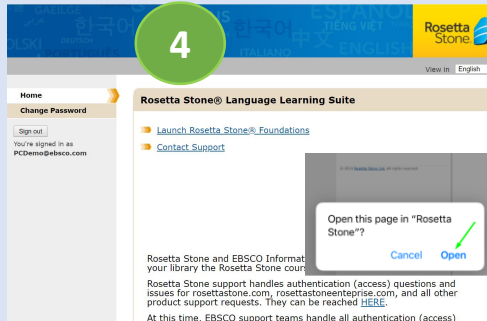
한국어 ESPAÑOL TIẾNG VIỆT 中文 ENGLISH ITALIANO

4

Rosetta Stone

View in English

Home

Change Password

Sign out

You're signed in as PCDemo@ebsco.com

Rosetta Stone® Language Learning Suite

Launch Rosetta Stone® Foundations

Contact Support

Open this page in "Rosetta Stone"?

Cancel Open

Rosetta Stone and EBSCO Informat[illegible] your library the Rosetta Stone cour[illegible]

Rosetta Stone support handles authentication (access) questions and issues for rosettastone.com, rosettastoneenteprise.com, and all other product support requests. They can be reached HERE.

At this time, EBSCO support teams handle all authentication (access)